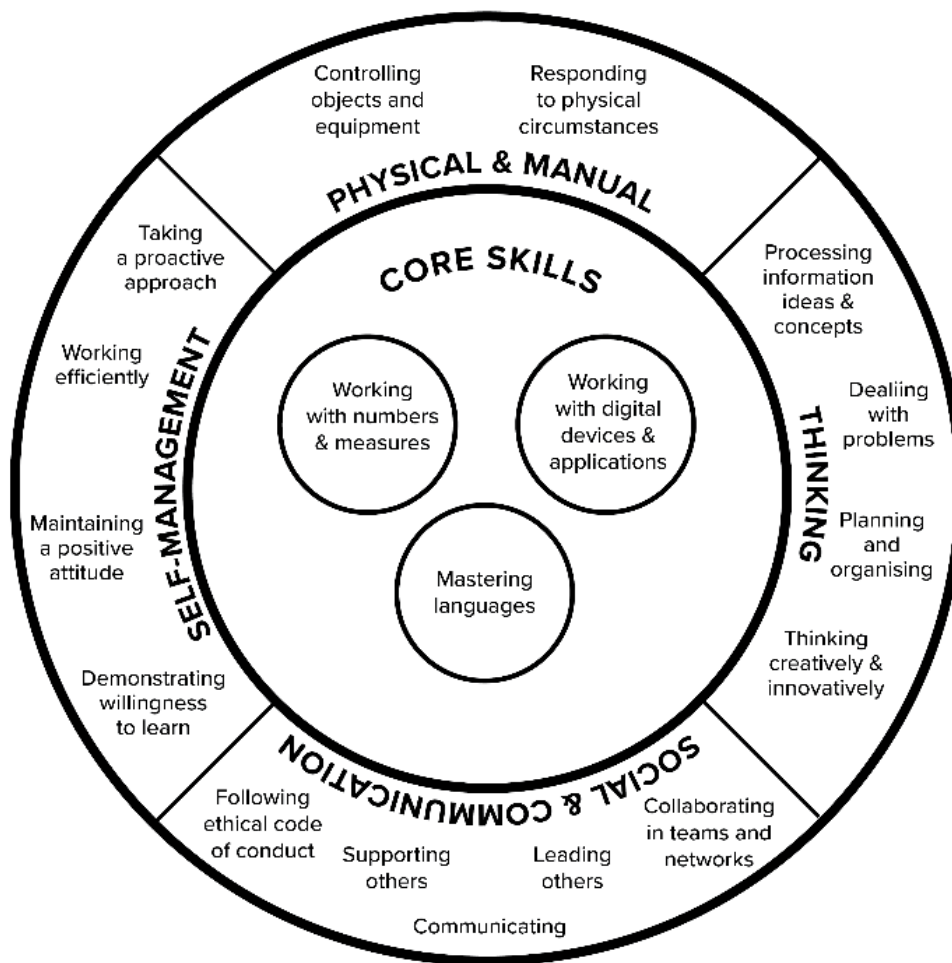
Controlling objects and equipment

Responding to physical circumstances

PHYSICAL & MANUAL

Processing information ideas & concepts

Dealiing with problems

Planning and organising

Thinking creatively & innovatively

THINKING

SOCIAL & COMMUNICATION

Collaborating in teams and networks

Leading others

Communicating

Supporting others

Following ethical code of conduct

SELF-MANAGEMENT

Demonstrating willingness to learn

Maintaining a positive attitude

Working efficiently

Taking a proactive approach

CORE SKILLS

Working with numbers & measures

Working with digital devices & applications

Mastering languages